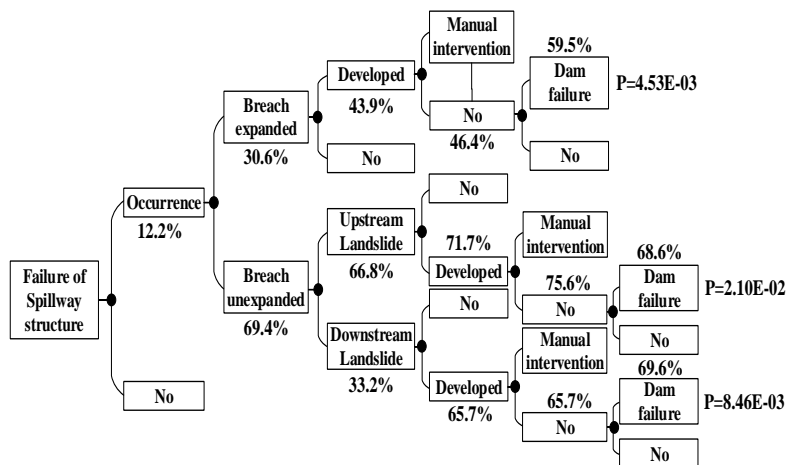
Failure of Spillway structure

Occurrence
12.2%

No

Breach expanded
30.6%

Developed
43.9%

Manual intervention

59.5%

Dam failure

P=4.53E-03

No
46.4%

No

No

Breach unexpanded
69.4%

No

Upstream Landslide
66.8%

71.7%

Manual intervention

Developed

68.6%

75.6%

Dam failure

P=2.10E-02

No

No

No

Downstream Landslide
33.2%

Manual intervention

69.6%

Developed
65.7%

65.7%

Dam failure

P=8.46E-03

No

No